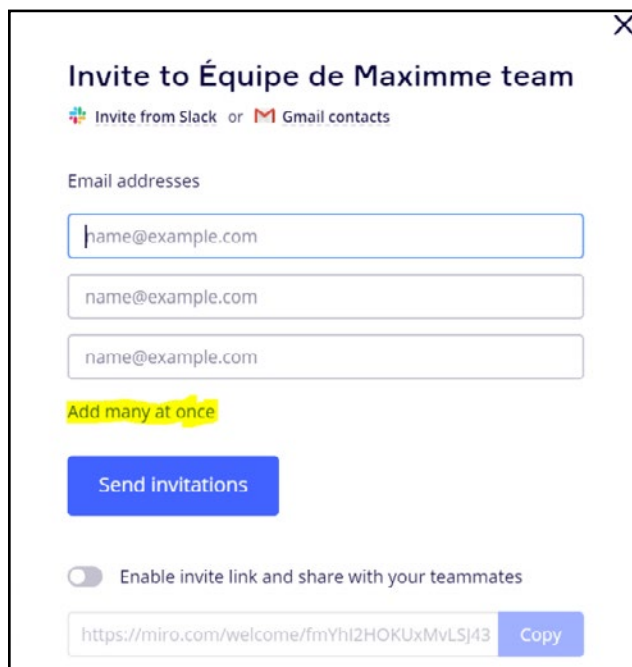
X

Invite to Équipe de Maximme team

Invite from Slack or Gmail contacts

Email addresses

name@example.com

name@example.com

name@example.com

Add many at once

Send invitations

Enable invite link and share with your teammates

https://miro.com/welcome/fmYhI2HOKUxMvLSJ43

Copy